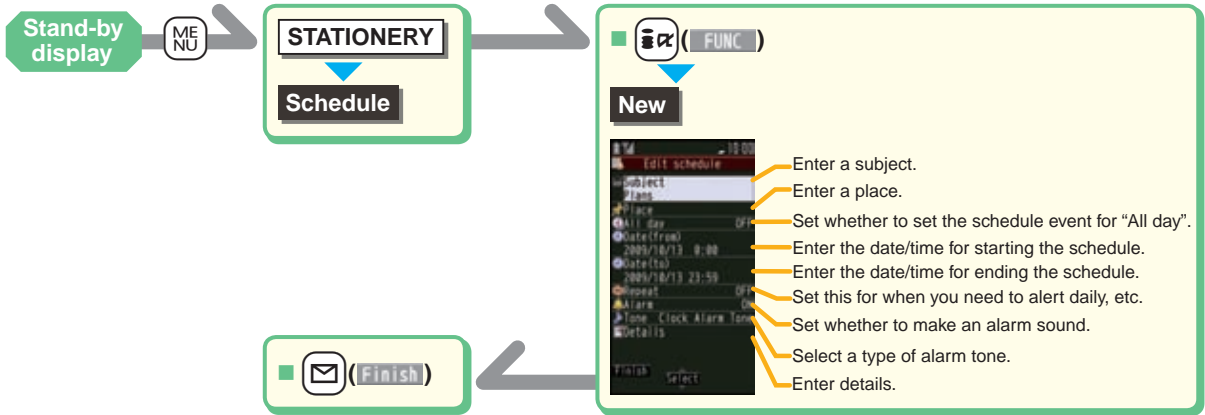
Stand-by display

ME NU

STATIONERY

Schedule

■ ( FUNC )

New

10:00
Edit schedule
Subject
Plans
Place
All day Off
Date(from)
2009/10/13 0:00
Date(to)
2009/10/13 23:59
Repeat Off
Alarm On
Tone Clock Alarm Tone
Details
Finish Select

Enter a subject.
Enter a place.
Set whether to set the schedule event for "All day".
Enter the date/time for starting the schedule.
Enter the date/time for ending the schedule.
Set this for when you need to alert daily, etc.
Set whether to make an alarm sound.
Select a type of alarm tone.
Enter details.

■ ( Finish )